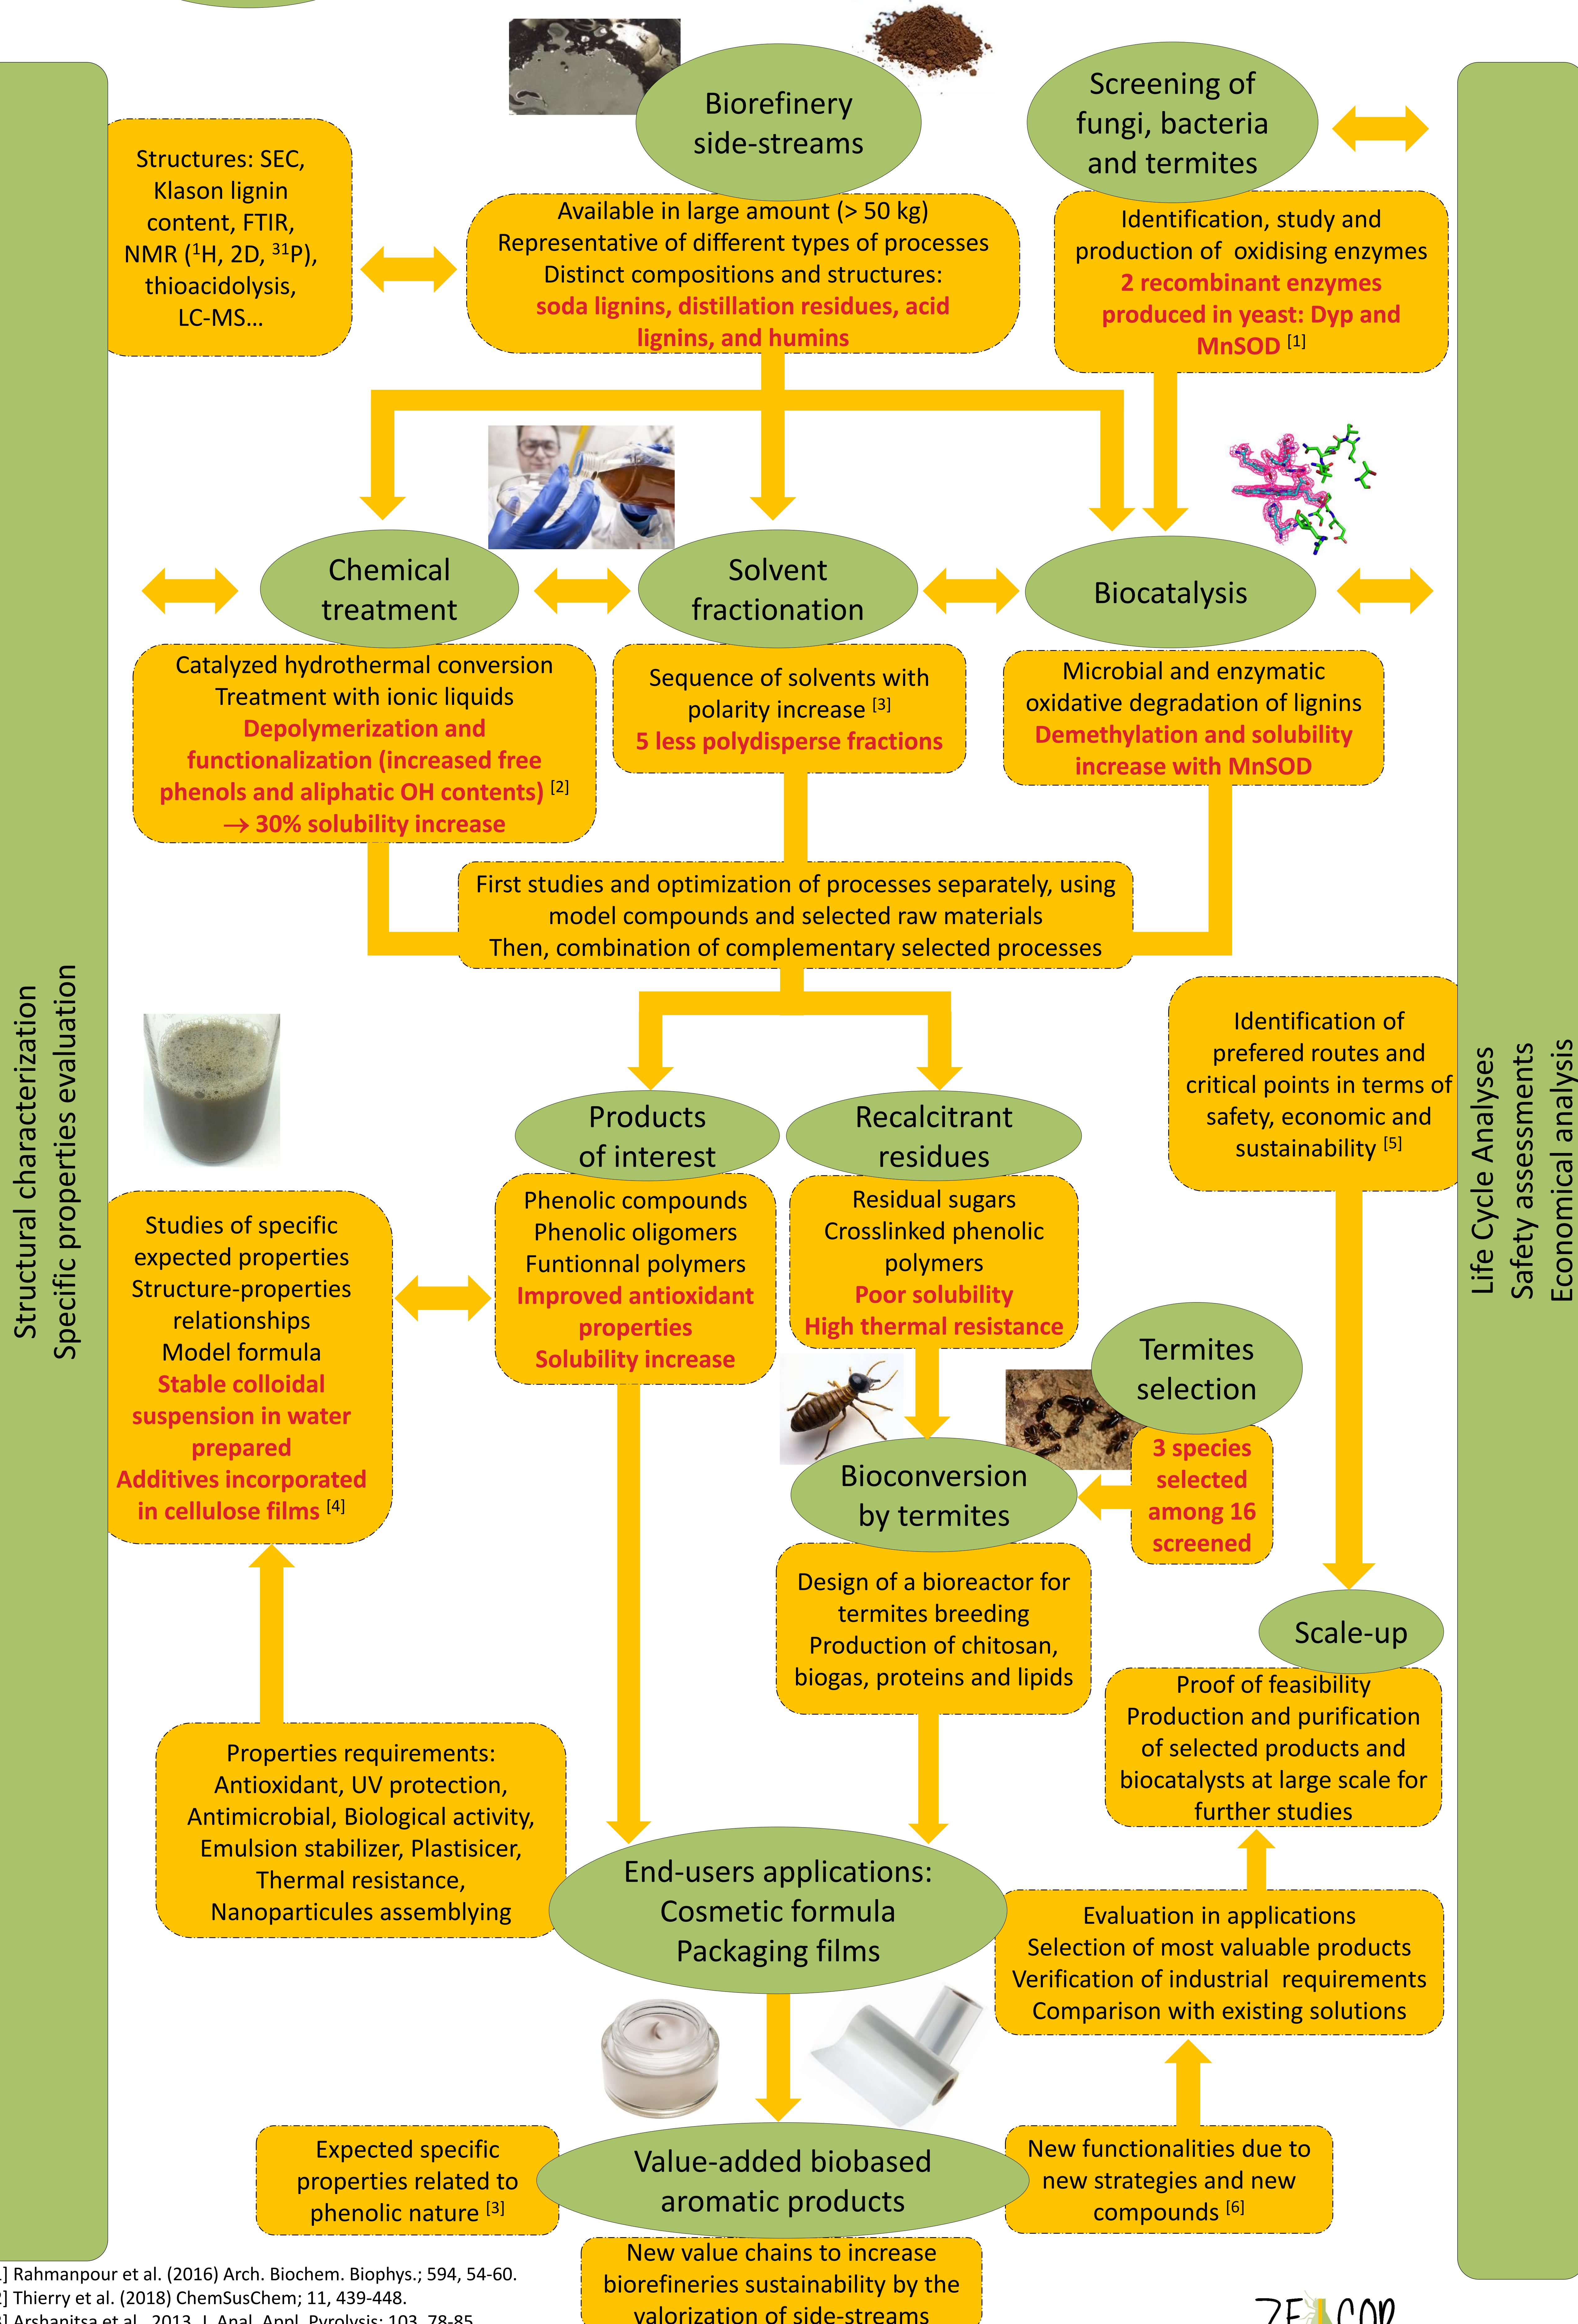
Biorefinery side-streams

Screening of fungi, bacteria and termites

Structures: SEC, Klason lignin content, FTIR, NMR ($^{1}$H, 2D, $^{31}$P), thioacidolysis, LC-MS…

Available in large amount (> 50 kg)
Representative of different types of processes
Distinct compositions and structures:
soda lignins, distillation residues, acid lignins, and humins

Identification, study and production of oxidising enzymes
2 recombinant enzymes produced in yeast: Dyp and MnSOD $^{[1]}$

Chemical treatment

Solvent fractionation

Biocatalysis

Catalyzed hydrothermal conversion
Treatment with ionic liquids
Depolymerization and functionalization (increased free phenols and aliphatic OH contents) $^{[2]}$
→ 30% solubility increase

Sequence of solvents with polarity increase $^{[3]}$
5 less polydisperse fractions

Microbial and enzymatic oxidative degradation of lignins
Demethylation and solubility increase with MnSOD

First studies and optimization of processes separately, using model compounds and selected raw materials
Then, combination of complementary selected processes

Structural characterization
Specific properties evaluation

Identification of prefered routes and critical points in terms of safety, economic and sustainability $^{[5]}$

Life Cycle Analyses
Safety assessments
Economical analysis

Products of interest

Recalcitrant residues

Studies of specific expected properties
Structure-properties relationships
Model formula
Stable colloidal suspension in water prepared
Additives incorporated in cellulose films $^{[4]}$

Phenolic compounds
Phenolic oligomers
Funtionnal polymers
Improved antioxidant properties
Solubility increase

Residual sugars
Crosslinked phenolic polymers
Poor solubility
High thermal resistance

Termites selection

Bioconversion by termites

3 species selected among 16 screened

Design of a bioreactor for termites breeding
Production of chitosan, biogas, proteins and lipids

Scale-up

Proof of feasibility
Production and purification of selected products and biocatalysts at large scale for further studies

Properties requirements:
Antioxidant, UV protection,
Antimicrobial, Biological activity,
Emulsion stabilizer, Plastisicer,
Thermal resistance,
Nanoparticules assemblying

End-users applications:
Cosmetic formula
Packaging films

Evaluation in applications
Selection of most valuable products
Verification of industrial requirements
Comparison with existing solutions

Expected specific properties related to phenolic nature $^{[3]}$

Value-added biobased aromatic products

New functionalities due to new strategies and new compounds $^{[6]}$

New value chains to increase biorefineries sustainability by the valorization of side-streams

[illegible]] Rahmanpour et al. (2016) Arch. Biochem. Biophys.; 594, 54-60.
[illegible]] Thierry et al. (2018) ChemSusChem; 11, 439-448.
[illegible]] Arshanitsa et al., 2013, J. Anal. Appl. Pyrolysis; 103, 78-85

ZELCOR